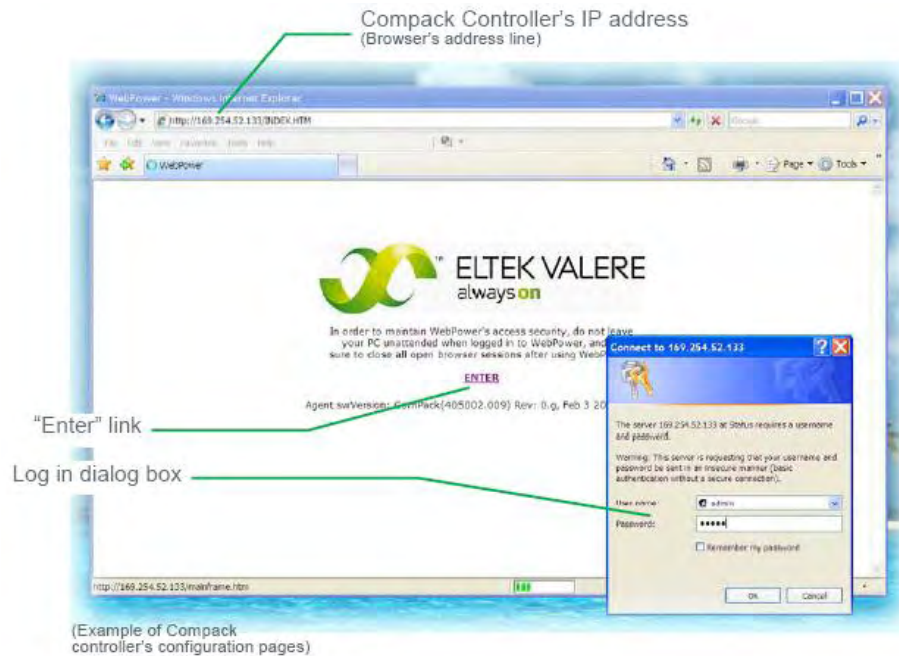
Compack Controller's IP address
(Browser's address line)

WebPower - Windows Internet Explorer
http://169.254.52.133/INDEX.HTM
File Edit View Favorites Tools Help
WebPower
Page Tools

ELTEK VALERE
always on

In order to maintain WebPower's access security, do not leave your PC unattended when logged in to WebPower, and sure to close all open browser sessions after using WebP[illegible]

ENTER

Agent swVersion: CompPack(405002.009) Rev: 0.g, Feb 3 20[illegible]

Connect to 169.254.52.133

The server 169.254.52.133 at Status requires a username and password.

Warning: This server is requesting that your username and password be sent in an insecure manner (basic authentication without a secure connection).

User name: admin
Password: •••••
Remember my password

OK Cancel

http://169.254.52.133/mainframe.htm

"Enter" link

Log in dialog box

(Example of Compack controller's configuration pages)